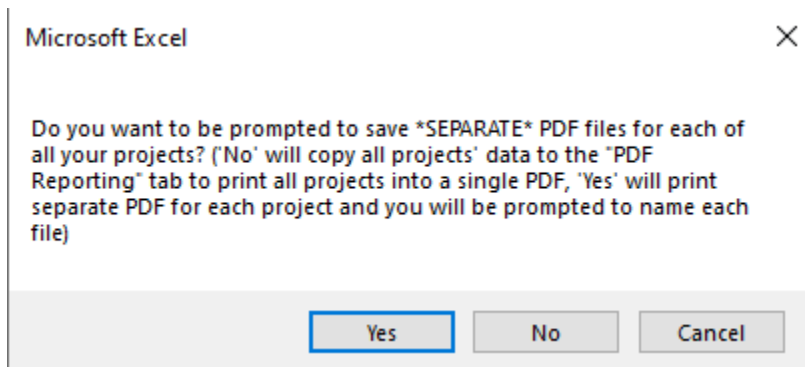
Microsoft Excel

×

Do you want to be prompted to save *SEPARATE* PDF files for each of all your projects? ('No' will copy all projects' data to the "PDF Reporting" tab to print all projects into a single PDF, 'Yes' will print separate PDF for each project and you will be prompted to name each file)

Yes

No

Cancel